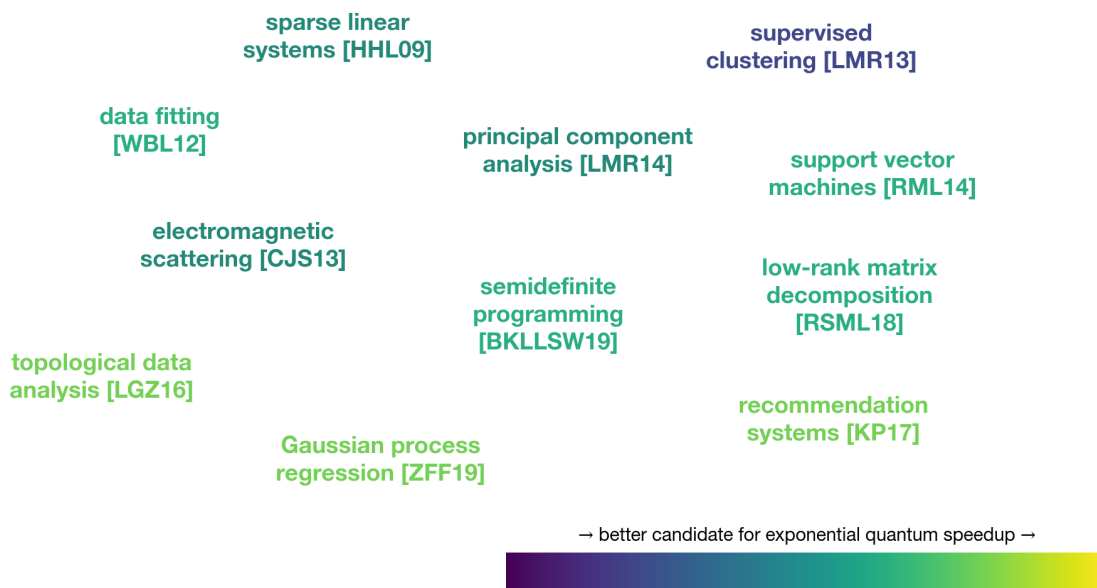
sparse linear systems [HHL09]

supervised clustering [LMR13]

data fitting [WBL12]

principal component analysis [LMR14]

support vector machines [RML14]

electromagnetic scattering [CJS13]

low-rank matrix decomposition [RSML18]

semidefinite programming [BKLLSW19]

topological data analysis [LGZ16]

recommendation systems [KP17]

Gaussian process regression [ZFF19]

→ better candidate for exponential quantum speedup →